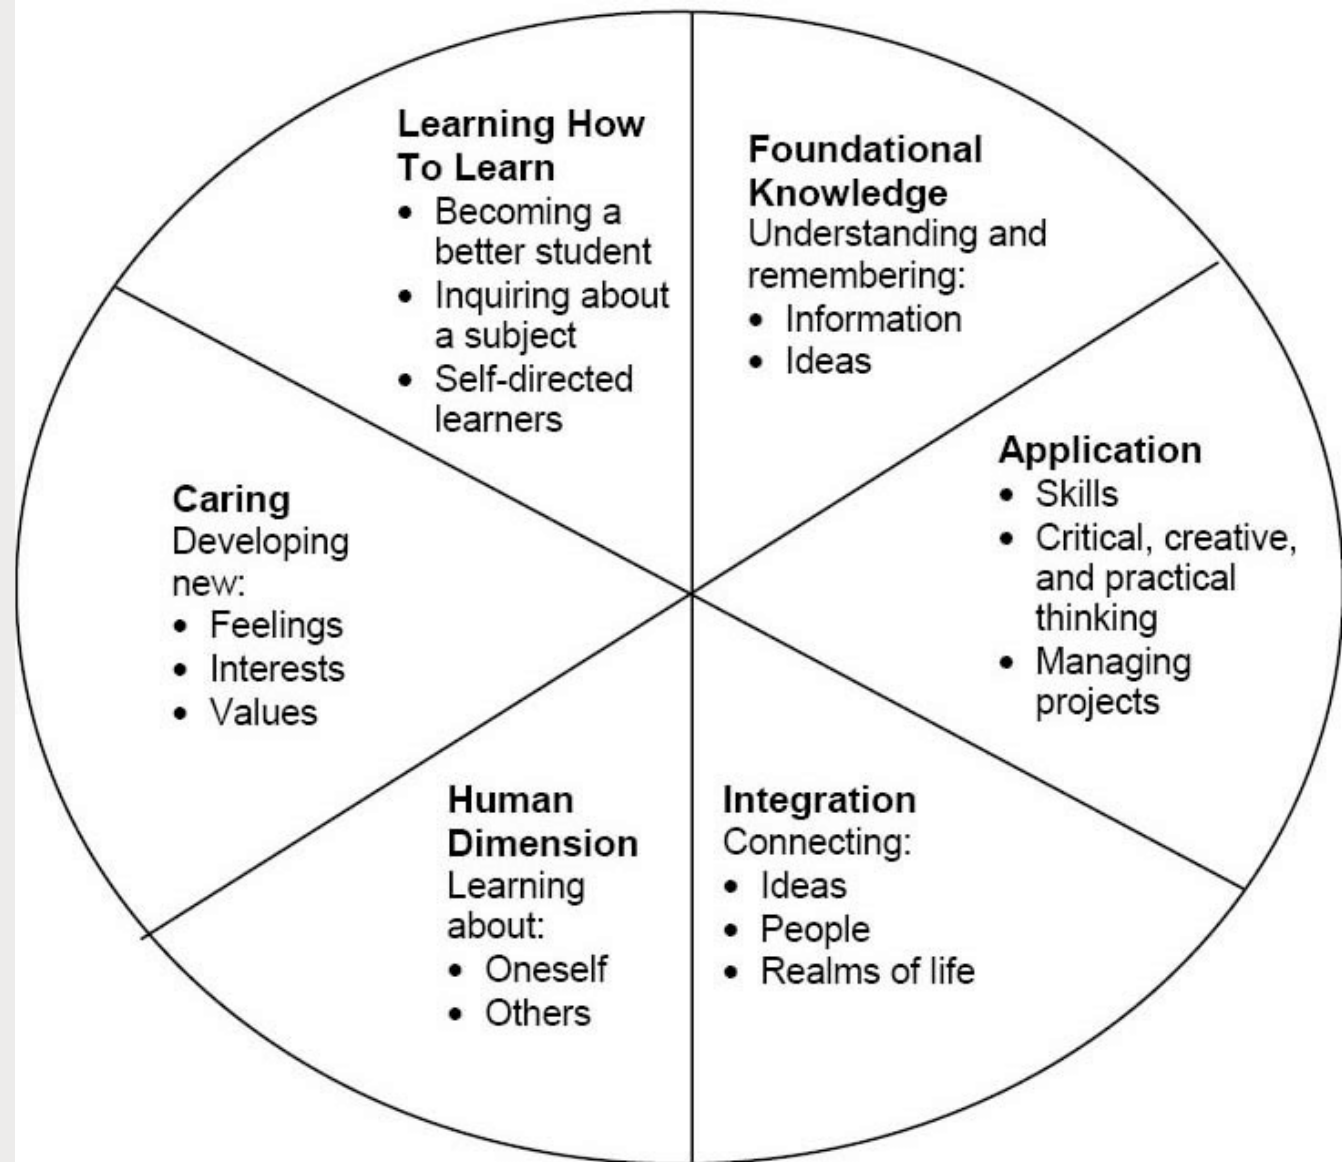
**Learning How To Learn**
- Becoming a better student
- Inquiring about a subject
- Self-directed learners

**Foundational Knowledge**
Understanding and remembering:
- Information
- Ideas

**Application**
- Skills
- Critical, creative, and practical thinking
- Managing projects

**Integration**
Connecting:
- Ideas
- People
- Realms of life

**Human Dimension**
Learning about:
- Oneself
- Others

**Caring**
Developing new:
- Feelings
- Interests
- Values